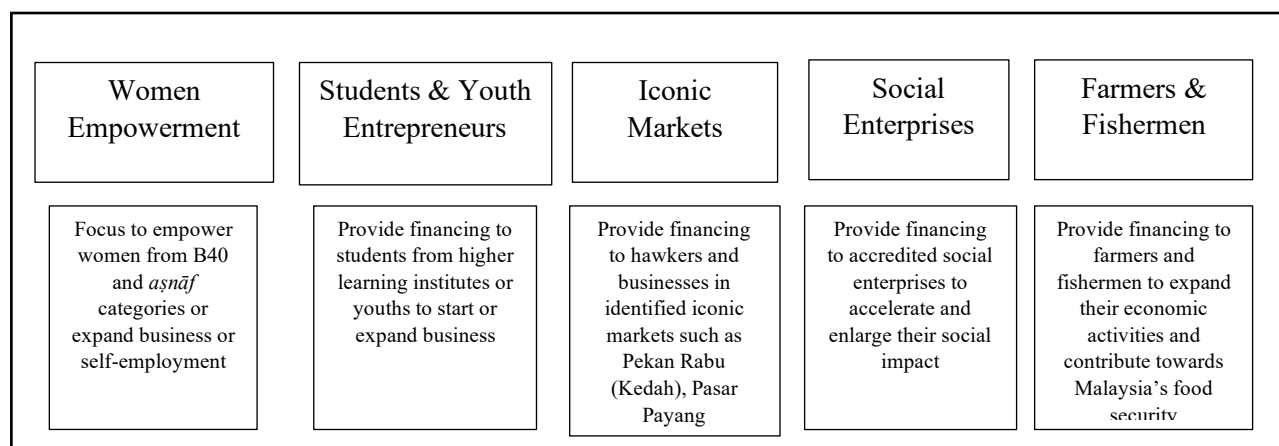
Women Empowerment

Focus to empower women from B40 and *aṣnāf* categories or expand business or self-employment

Students & Youth Entrepreneurs

Provide financing to students from higher learning institutes or youths to start or expand business

Iconic Markets

Provide financing to hawkers and businesses in identified iconic markets such as Pekan Rabu (Kedah), Pasar Payang

Social Enterprises

Provide financing to accredited social enterprises to accelerate and enlarge their social impact

Farmers & Fishermen

Provide financing to farmers and fishermen to expand their economic activities and contribute towards Malaysia's food security